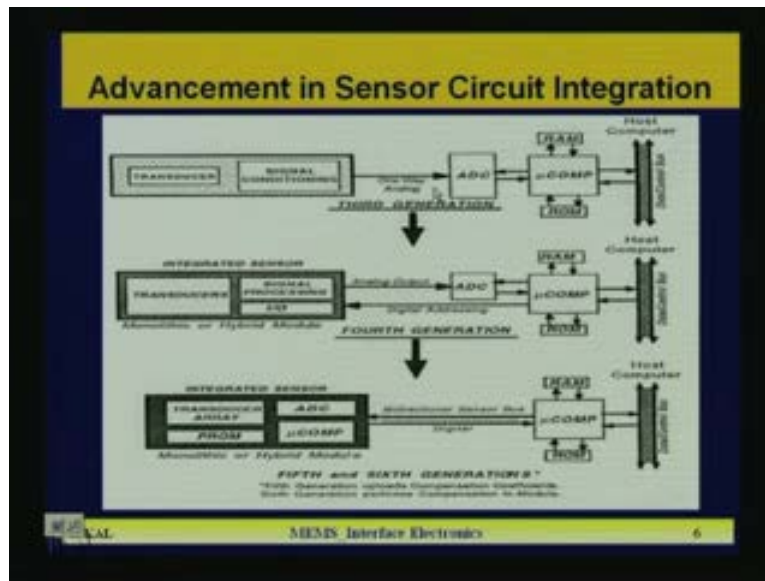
Advancement in Sensor Circuit Integration

TRANSDUCER
SIGNAL CONDITIONING
One-Way Analog
ADC
RAM
μCOMP
ROM
Host Computer
THIRD GENERATION

INTEGRATED SENSOR
TRANSDUCERS
SIGNAL PROCESSING
I/O
Analog Output
Digital Addressing
ADC
RAM
μCOMP
ROM
Host Computer
Monolithic or Hybrid Module
FOURTH GENERATION

INTEGRATED SENSOR
TRANSDUCER ARRAY
ADC
PROM
μCOMP
Bidirectional Serial Bus
Digital
RAM
μCOMP
ROM
Host Computer
Monolithic or Hybrid Module
FIFTH and SIXTH GENERATIONS*
*Fifth Generation uploads Compensation Coefficients
Sixth Generation performs Compensation in Module

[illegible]KAL
MEMS Interface Electronics
6